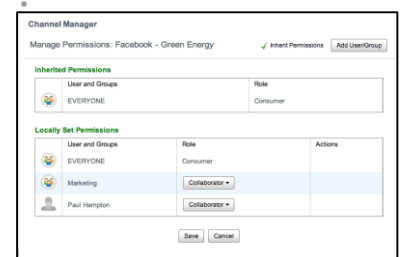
Channel Manager

Manage Permissions: Facebook - Green Energy

✓ Inherit Permissions

Add User/Group

Inherited Permissions

| User and Groups | Role |
|---|---|
| EVERYONE | Consumer |

Locally Set Permissions

| User and Groups | Role | Actions |
|---|---|---|
| EVERYONE | Consumer | |
| Marketing | Collaborator ▾ | |
| Paul Hampton | Collaborator ▾ | |

Save Cancel